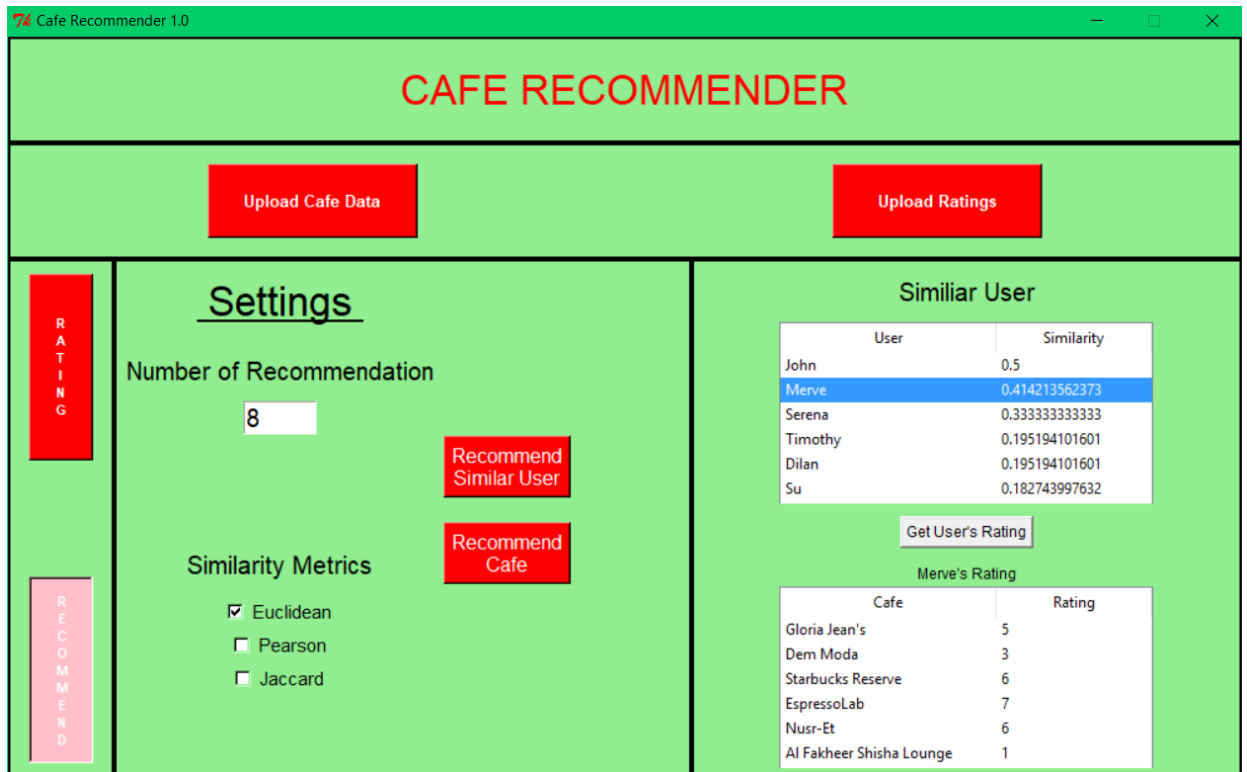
Cafe Recommender 1.0

CAFE RECOMMENDER

Upload Cafe Data

Upload Ratings

RATING

RECOMMEND

Settings

Number of Recommendation

8

Recommend Similar User

Recommend Cafe

Similarity Metrics

☑ Euclidean
☐ Pearson
☐ Jaccard

Similiar User

| User | Similarity |
|---|---|
| John | 0.5 |
| Merve | 0.414213562373 |
| Serena | 0.333333333333 |
| Timothy | 0.195194101601 |
| Dilan | 0.195194101601 |
| Su | 0.182743997632 |

Get User's Rating

Merve's Rating

| Cafe | Rating |
|---|---|
| Gloria Jean's | 5 |
| Dem Moda | 3 |
| Starbucks Reserve | 6 |
| EspressoLab | 7 |
| Nusr-Et | 6 |
| Al Fakheer Shisha Lounge | 1 |